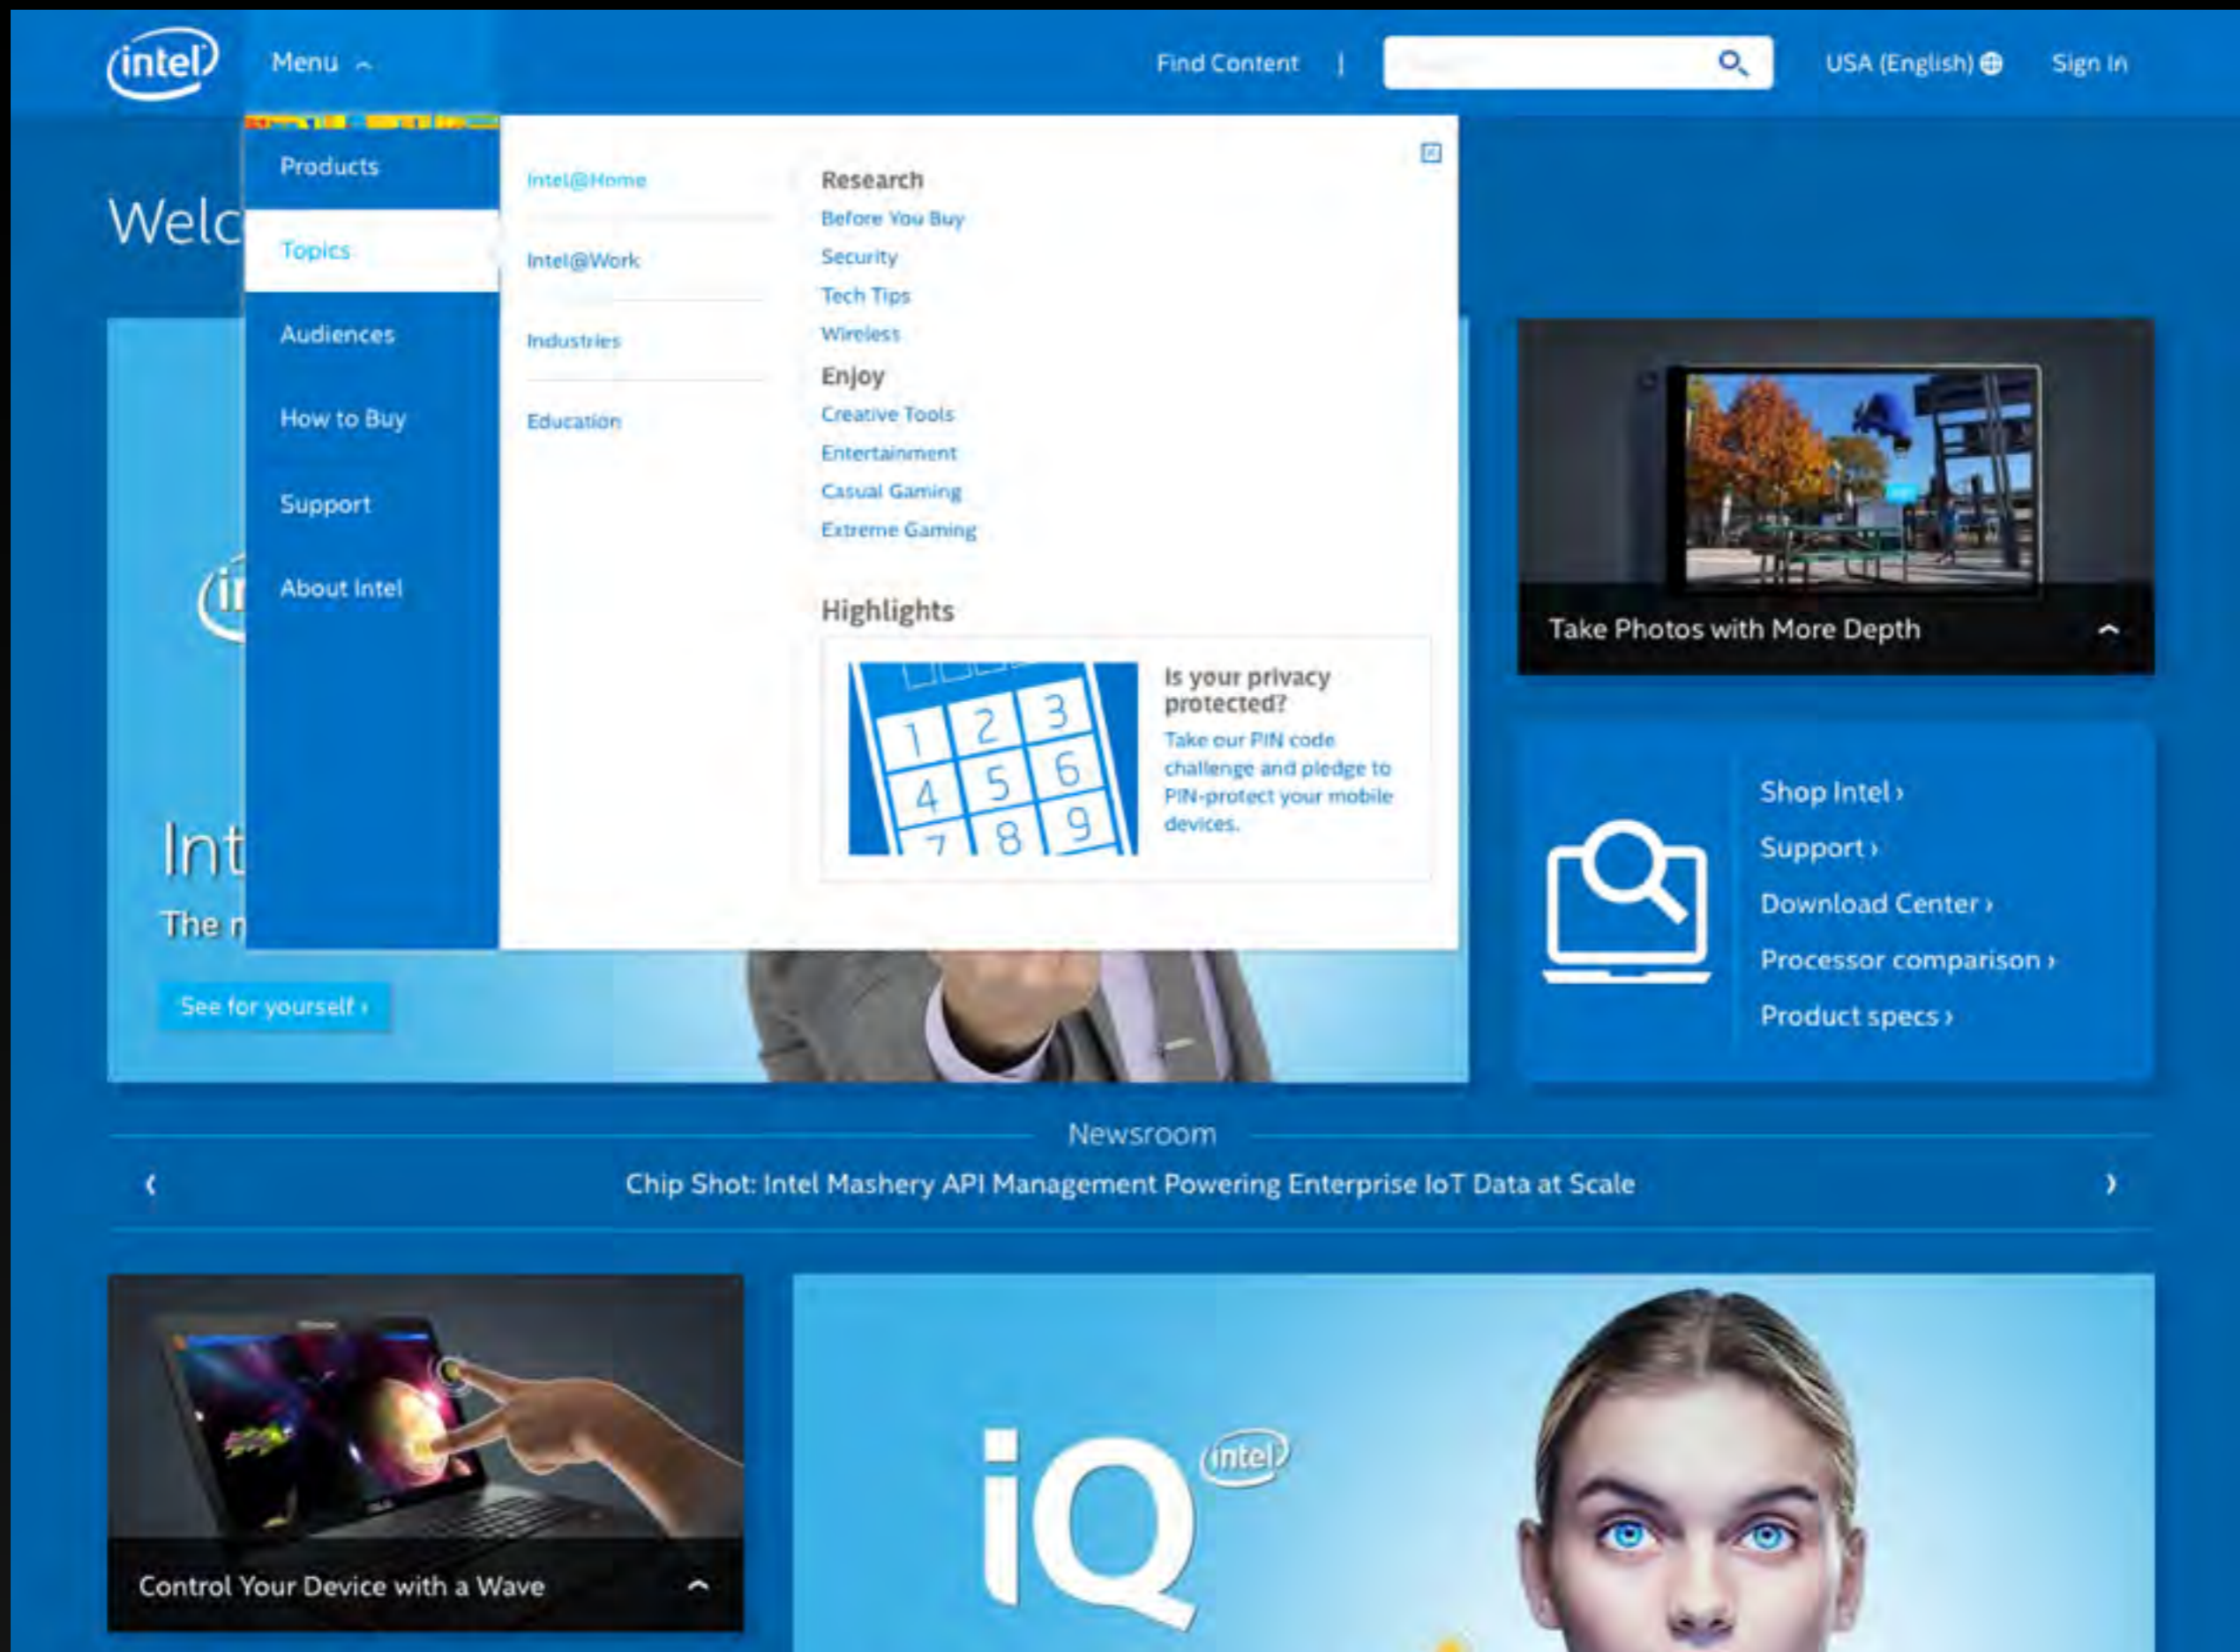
intel Menu

Find Content |

USA (English) Sign In

Products

Topics

Audiences

How to Buy

Support

About Intel

Intel@Home

Intel@Work

Industries

Education

Research

Before You Buy

Security

Tech Tips

Wireless

Enjoy

Creative Tools

Entertainment

Casual Gaming

Extreme Gaming

Highlights

1 2 3 4 5 6 7 8 9

Is your privacy protected?

Take our PIN code challenge and pledge to PIN-protect your mobile devices.

Welc

Int

The r

See for yourself ›

Take Photos with More Depth

Shop Intel ›

Support ›

Download Center ›

Processor comparison ›

Product specs ›

Newsroom

‹ Chip Shot: Intel Mashery API Management Powering Enterprise IoT Data at Scale ›

Control Your Device with a Wave

iQ intel